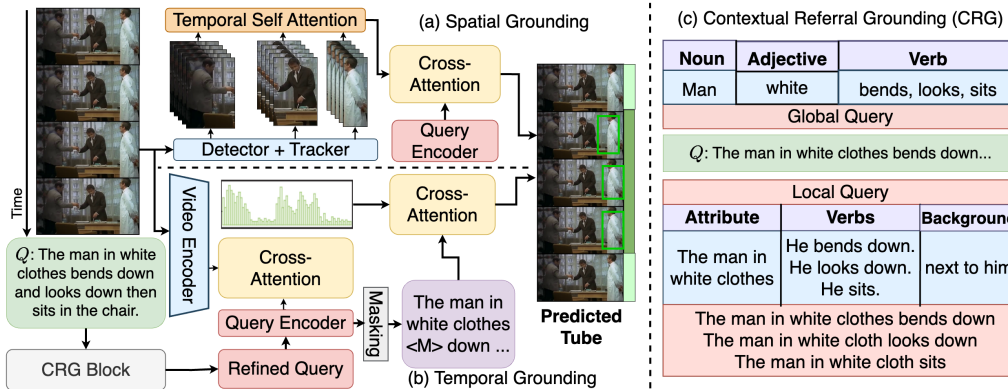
Temporal Self Attention

(a) Spatial Grounding

Cross-Attention

Query Encoder

Detector + Tracker

Time

Video Encoder

Cross-Attention

Cross-Attention

$Q$: The man in white clothes bends down and looks down then sits in the chair.

Query Encoder

Masking

The man in white clothes <M> down ...

Predicted Tube

CRG Block

Refined Query

(b) Temporal Grounding

(c) Contextual Referral Grounding (CRG)

| Noun | Adjective | Verb |
|---|---|---|
| Man | white | bends, looks, sits |

Global Query

$Q$: The man in white clothes bends down...

Local Query

| Attribute | Verbs | Backgroun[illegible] |
|---|---|---|
| The man in white clothes | He bends down. He looks down. He sits. | next to him |

The man in white clothes bends down
The man in white cloth looks down
The man in white cloth sits